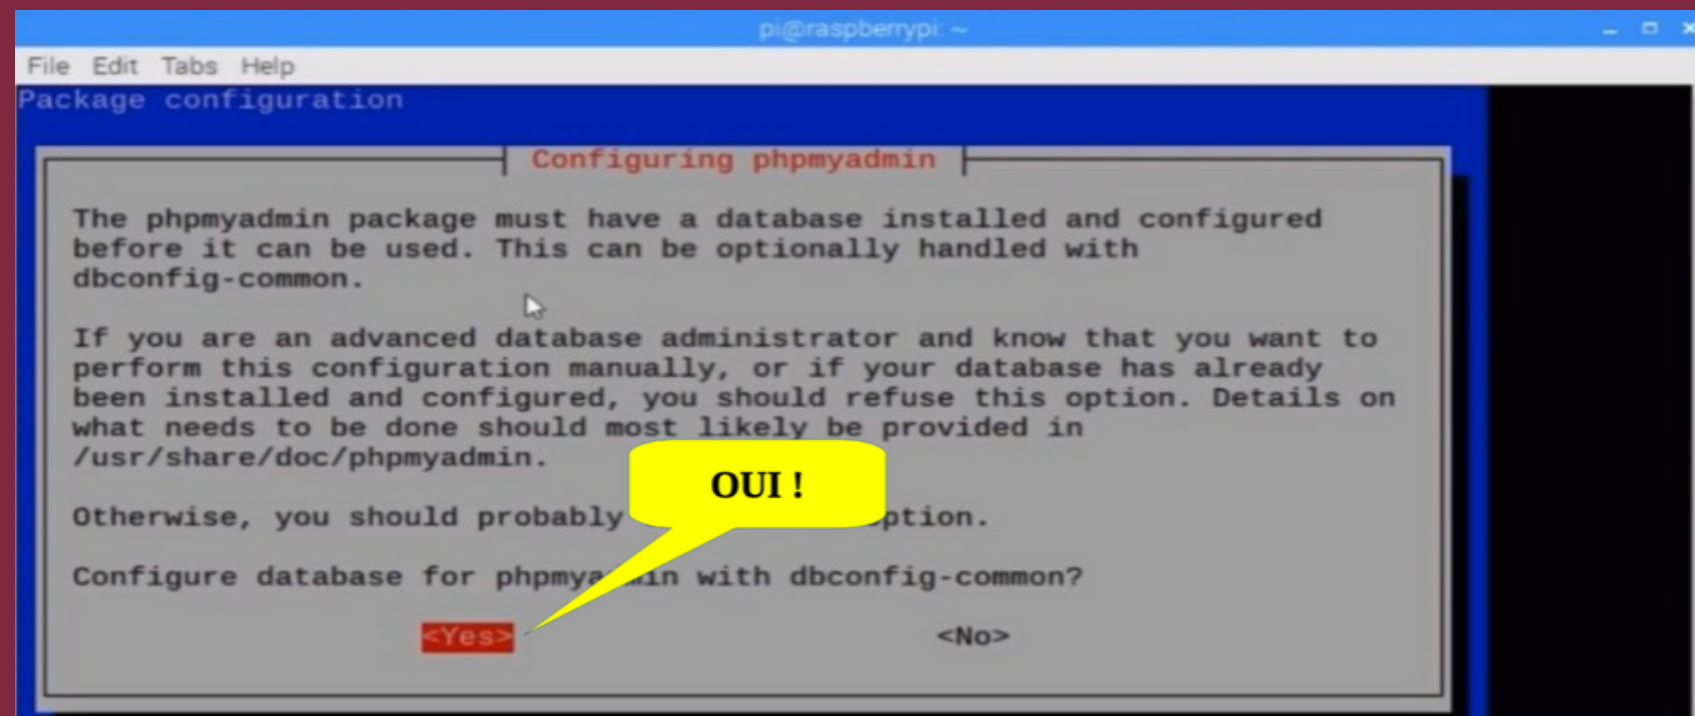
pi@raspberrypi: ~

File Edit Tabs Help

Package configuration

Configuring phpmyadmin

The phpmyadmin package must have a database installed and configured before it can be used. This can be optionally handled with dbconfig-common.

If you are an advanced database administrator and know that you want to perform this configuration manually, or if your database has already been installed and configured, you should refuse this option. Details on what needs to be done should most likely be provided in /usr/share/doc/phpmyadmin.

Otherwise, you should probably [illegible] option.

Configure database for phpmya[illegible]in with dbconfig-common?

OUI !

<Yes> <No>